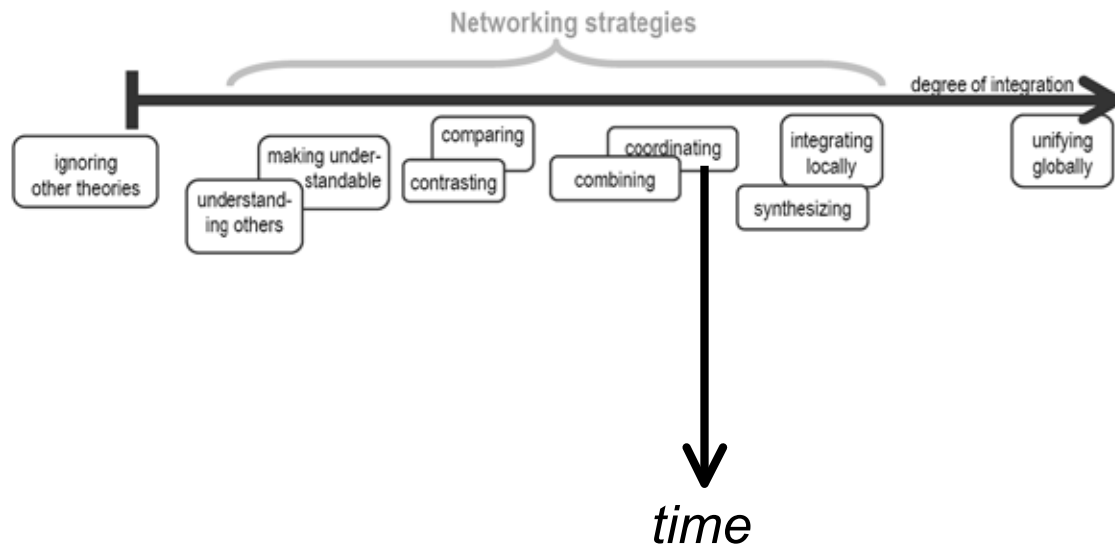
Networking strategies

degree of integration

ignoring other theories

making understandable

understanding others

comparing

contrasting

coordinating

combining

integrating locally

synthesizing

unifying globally

time